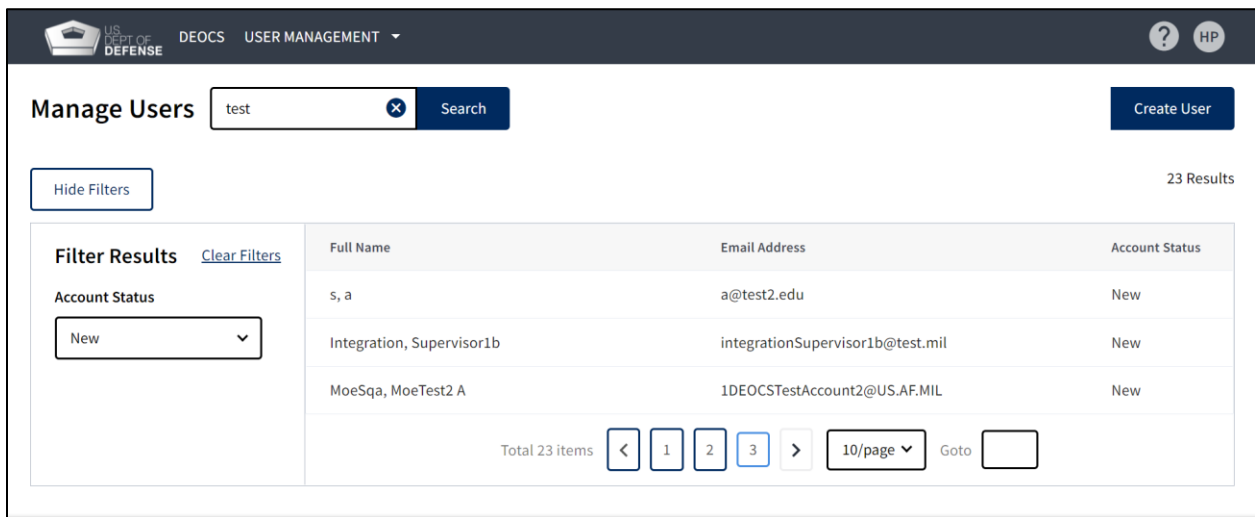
US DEPT OF DEFENSE DEOCS USER MANAGEMENT

? HP

Manage Users test Search

Create User

Hide Filters

23 Results

Filter Results Clear Filters

Account Status

New

| Full Name | Email Address | Account Status |
|---|---|---|
| s, a | a@test2.edu | New |
| Integration, Supervisor1b | integrationSupervisor1b@test.mil | New |
| MoeSqa, MoeTest2 A | 1DEOCSTestAccount2@US.AF.MIL | New |

Total 23 items < 1 2 3 > 10/page Goto